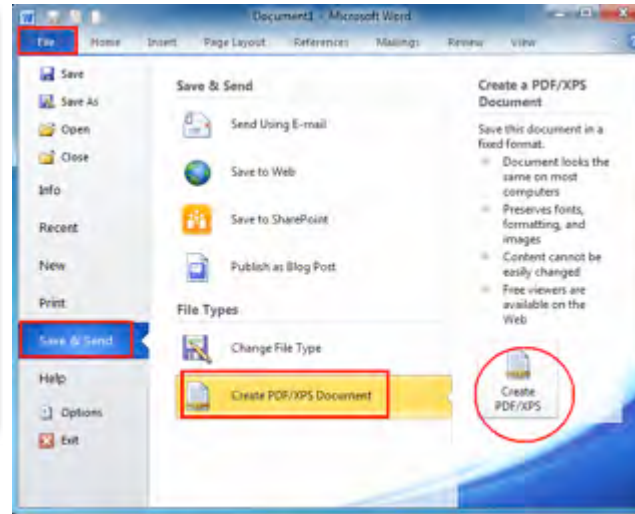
Document1 - Microsoft Word

File Home Insert Page Layout References Mailings Review View

Save
Save As
Open
Close
Info
Recent
New
Print
Save & Send
Help
Options
Exit

Save & Send

Send Using E-mail

Save to Web

Save to SharePoint

Publish as Blog Post

File Types

Change File Type

Create PDF/XPS Document

Create a PDF/XPS Document

Save this document in a fixed format.

Document looks the same on most computers

Preserves fonts, formatting, and images

Content cannot be easily changed

Free viewers are available on the Web

Create PDF/XPS